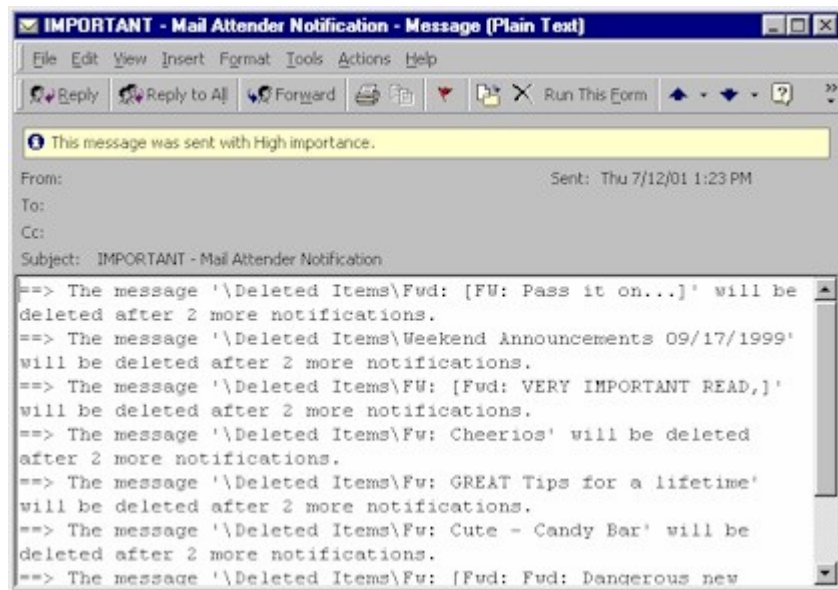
IMPORTANT - Mail Attender Notification - Message (Plain Text)

File Edit View Insert Format Tools Actions Help

Reply Reply to All Forward Run This Form

This message was sent with High importance.

From:
Sent: Thu 7/12/01 1:23 PM
To:
Cc:
Subject: IMPORTANT - Mail Attender Notification

==> The message '\Deleted Items\Fwd: [FW: Pass it on...]' will be deleted after 2 more notifications.
==> The message '\Deleted Items\Weekend Announcements 09/17/1999' will be deleted after 2 more notifications.
==> The message '\Deleted Items\FW: [Fwd: VERY IMPORTANT READ,]' will be deleted after 2 more notifications.
==> The message '\Deleted Items\Fw: Cheerios' will be deleted after 2 more notifications.
==> The message '\Deleted Items\Fw: GREAT Tips for a lifetime' will be deleted after 2 more notifications.
==> The message '\Deleted Items\Fw: Cute - Candy Bar' will be deleted after 2 more notifications.
==> The message '\Deleted Items\Fw: [Fwd: Fwd: Dangerous new